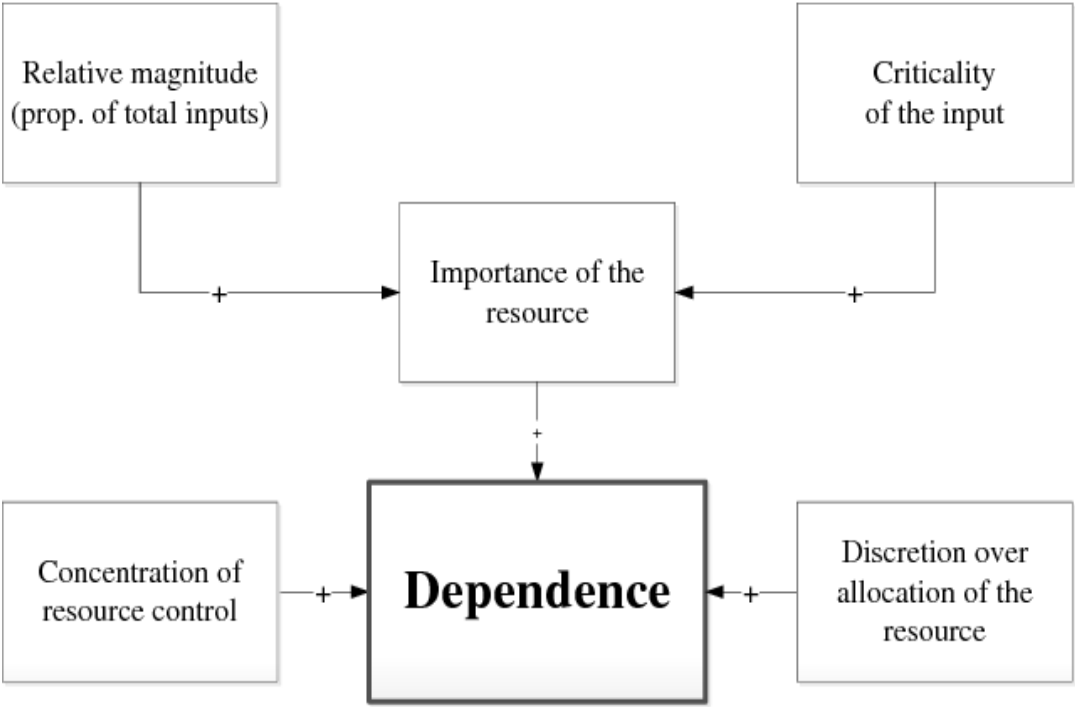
Relative magnitude (prop. of total inputs)

Criticality of the input

+

Importance of the resource

+

+

Concentration of resource control

+

Dependence

+

Discretion over allocation of the resource